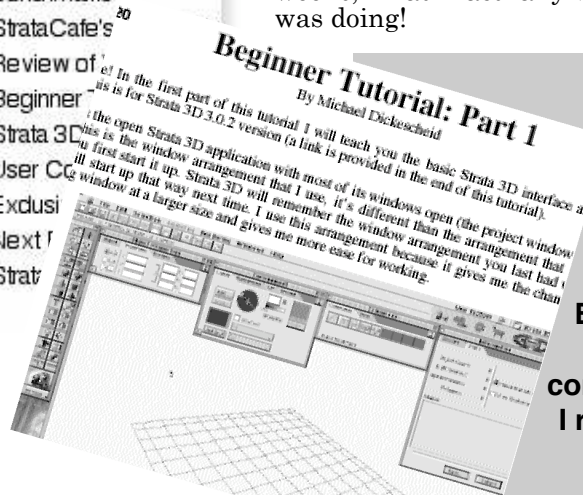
StrataCafe's
Review of
Beginner
Strata 3D
User Co
Exclusi
Next
Strat

was doing!

Beginner Tutorial: Part 1
By Michael Dickescheid

In the first part of this tutorial I will teach you the basic Strata 3D interface a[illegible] is for Strata 3D 3.0.2 version (a link is provided in the end of this tutorial).

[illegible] the open Strata 3D application with most of its windows open (the project window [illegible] is the window arrangement that I use, it's different than the arrangement that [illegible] first start it up. Strata 3D will remember the window arrangement you last had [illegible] start up that way next time. I use this arrangement because it gives me the chan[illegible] window at a larger size and gives me more ease for working.

E
co
I r